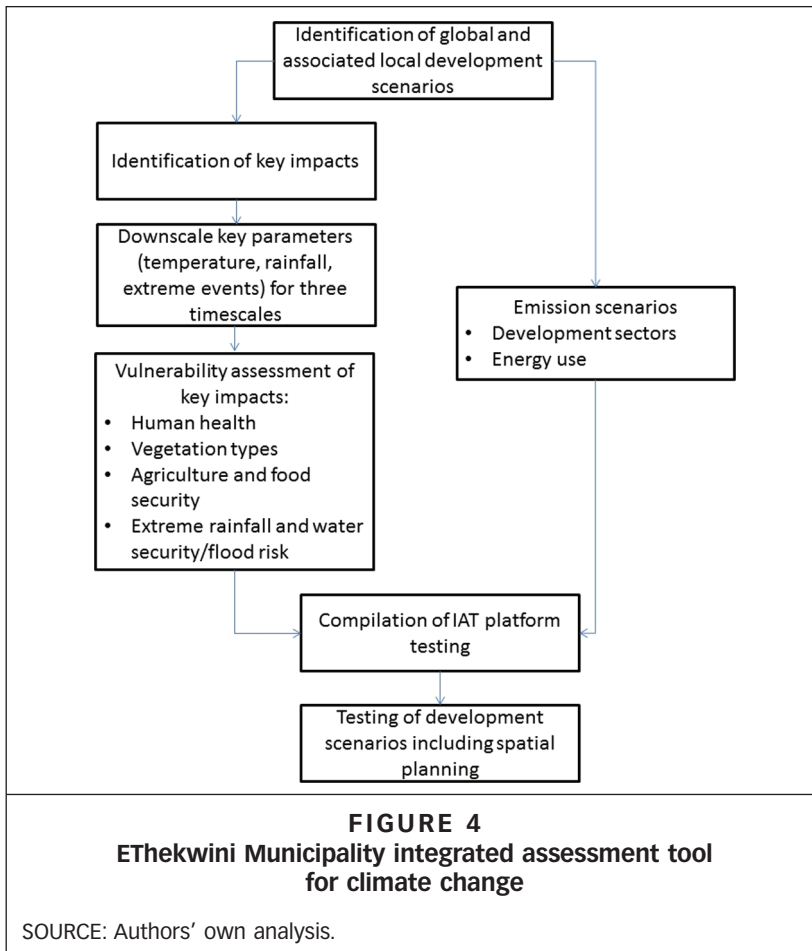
Identification of global and associated local development scenarios

Identification of key impacts

Downscale key parameters (temperature, rainfall, extreme events) for three timescales

Vulnerability assessment of key impacts:
• Human health
• Vegetation types
• Agriculture and food security
• Extreme rainfall and water security/flood risk

Emission scenarios
• Development sectors
• Energy use

Compilation of IAT platform testing

Testing of development scenarios including spatial planning

FIGURE 4
EThekwini Municipality integrated assessment tool for climate change

SOURCE: Authors' own analysis.